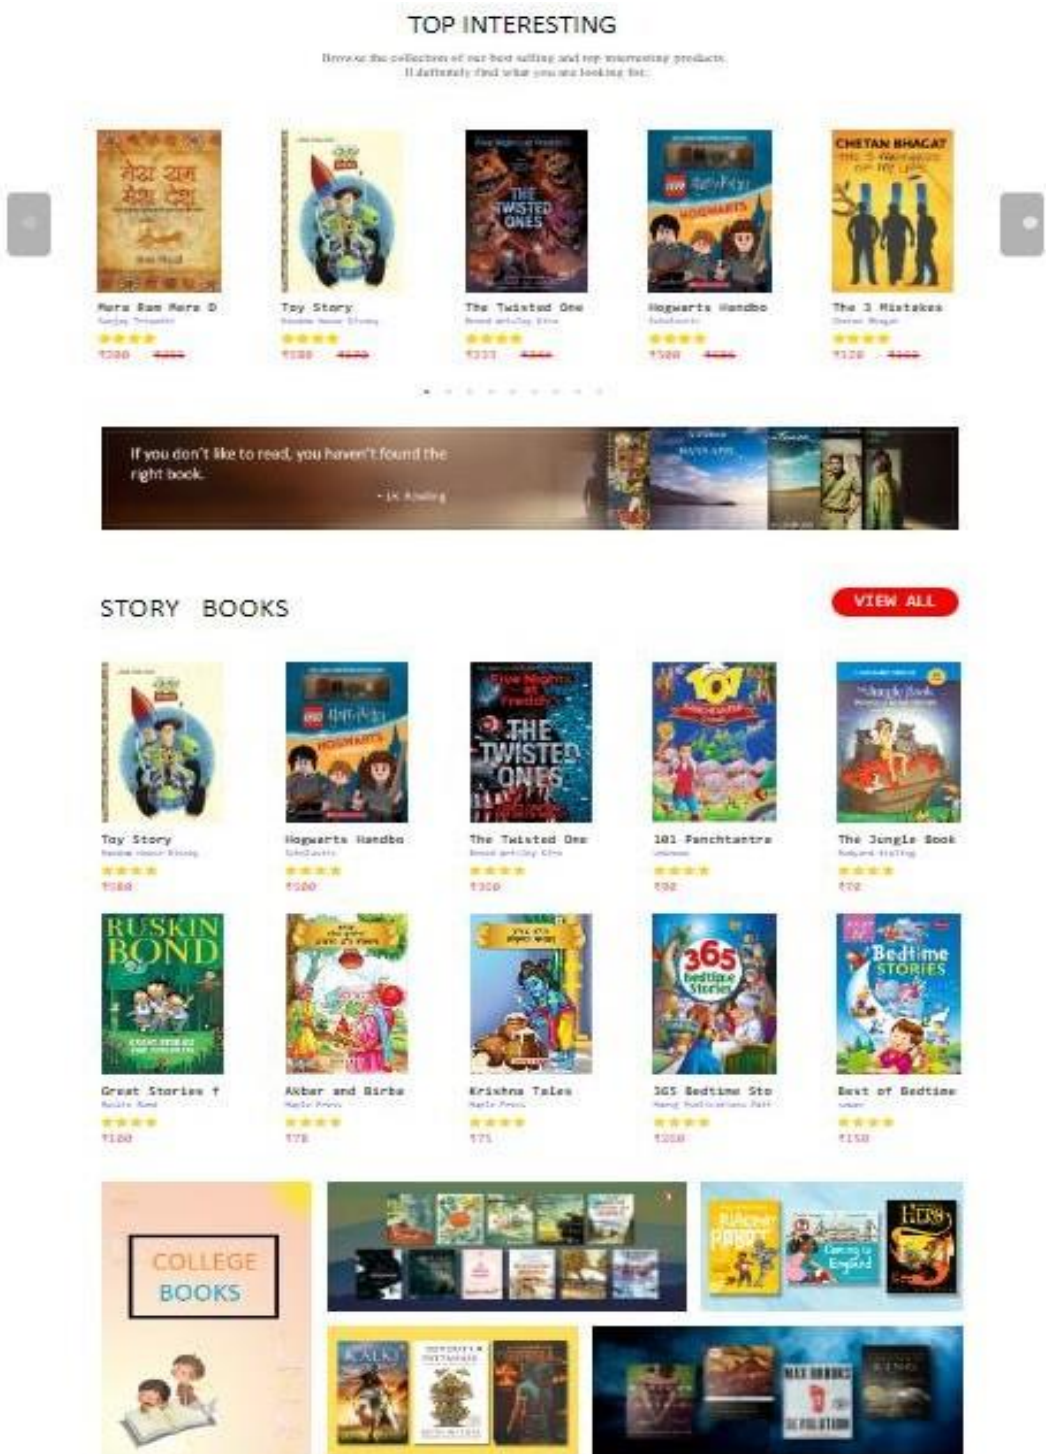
TOP INTERESTING

Browse the collection of our best selling and top interesting products. ll definitely find what you are looking for.

Mera Ram Mera D
Sanjay Trivedi
₹200 ₹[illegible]

Toy Story
Random House Disney
₹100 ₹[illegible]

The Twisted One
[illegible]
₹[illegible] ₹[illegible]

Hogwarts Handbo
Scholastic
₹500 ₹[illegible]

The 3 Mistakes
Chetan Bhagat
₹120 ₹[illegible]

If you don't like to read, you haven't found the right book.
- J.K. Rowling

STORY BOOKS

VIEW ALL

Toy Story
Random House Disney
₹100

Hogwarts Handbo
Scholastic
₹500

The Twisted One
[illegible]
₹300

101 Panchtantra
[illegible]
₹90

The Jungle Book
Rudyard Kipling
₹70

Great Stories f
Ruskin Bond
₹100

Akbar and Birba
Maple Press
₹78

Krishna Tales
Maple Press
₹75

365 Bedtime Sto
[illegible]
₹250

Best of Bedtime
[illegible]
₹150

COLLEGE BOOKS